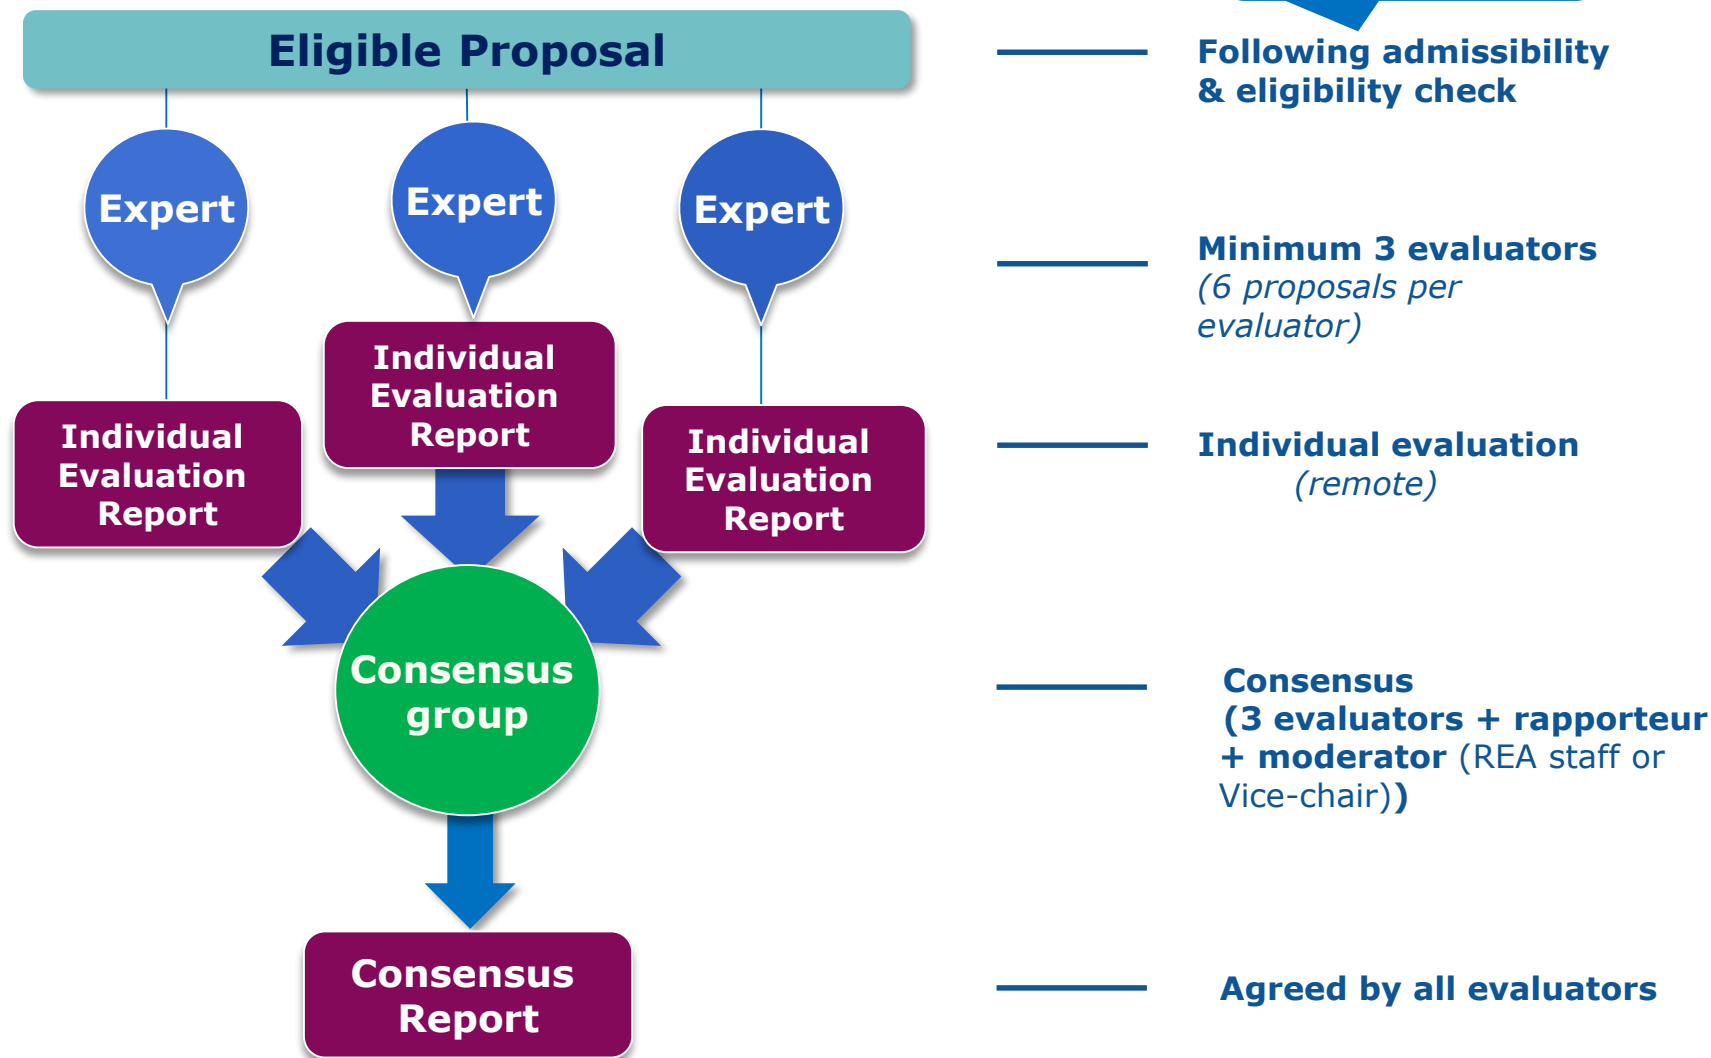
Eligible Proposal

Expert

Expert

Expert

Individual Evaluation Report

Individual Evaluation Report

Individual Evaluation Report

Consensus group

Consensus Report

Following admissibility & eligibility check

Minimum 3 evaluators
(6 proposals per evaluator)

Individual evaluation
(remote)

Consensus
(3 evaluators + rapporteur + moderator (REA staff or Vice-chair))

Agreed by all evaluators